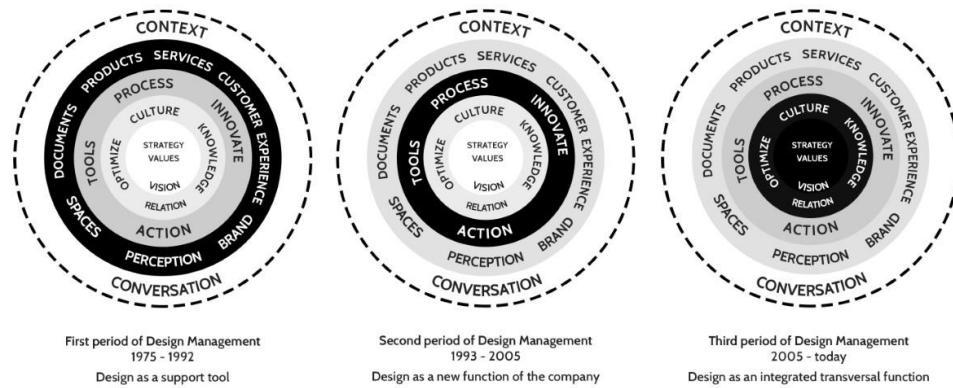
CONTEXT
DOCUMENTS PRODUCTS SERVICES CUSTOMER EXPERIENCE
PROCESS INNOVATE
TOOLS CULTURE KNOWLEDGE
STRATEGY
VALUES
OPTIMIZE VISION
RELATION
SPACES ACTION BRAND
PERCEPTION
CONVERSATION

First period of Design Management
1975 - 1992
Design as a support tool

CONTEXT
DOCUMENTS PRODUCTS SERVICES CUSTOMER EXPERIENCE
PROCESS INNOVATE
TOOLS CULTURE KNOWLEDGE
STRATEGY
VALUES
OPTIMIZE VISION
RELATION
SPACES ACTION BRAND
PERCEPTION
CONVERSATION

Second period of Design Management
1993 - 2005
Design as a new function of the company

CONTEXT
DOCUMENTS PRODUCTS SERVICES CUSTOMER EXPERIENCE
PROCESS INNOVATE
TOOLS CULTURE KNOWLEDGE
STRATEGY
VALUES
OPTIMIZE VISION
RELATION
SPACES ACTION BRAND
PERCEPTION
CONVERSATION

Third period of Design Management
2005 - today
Design as an integrated transversal function